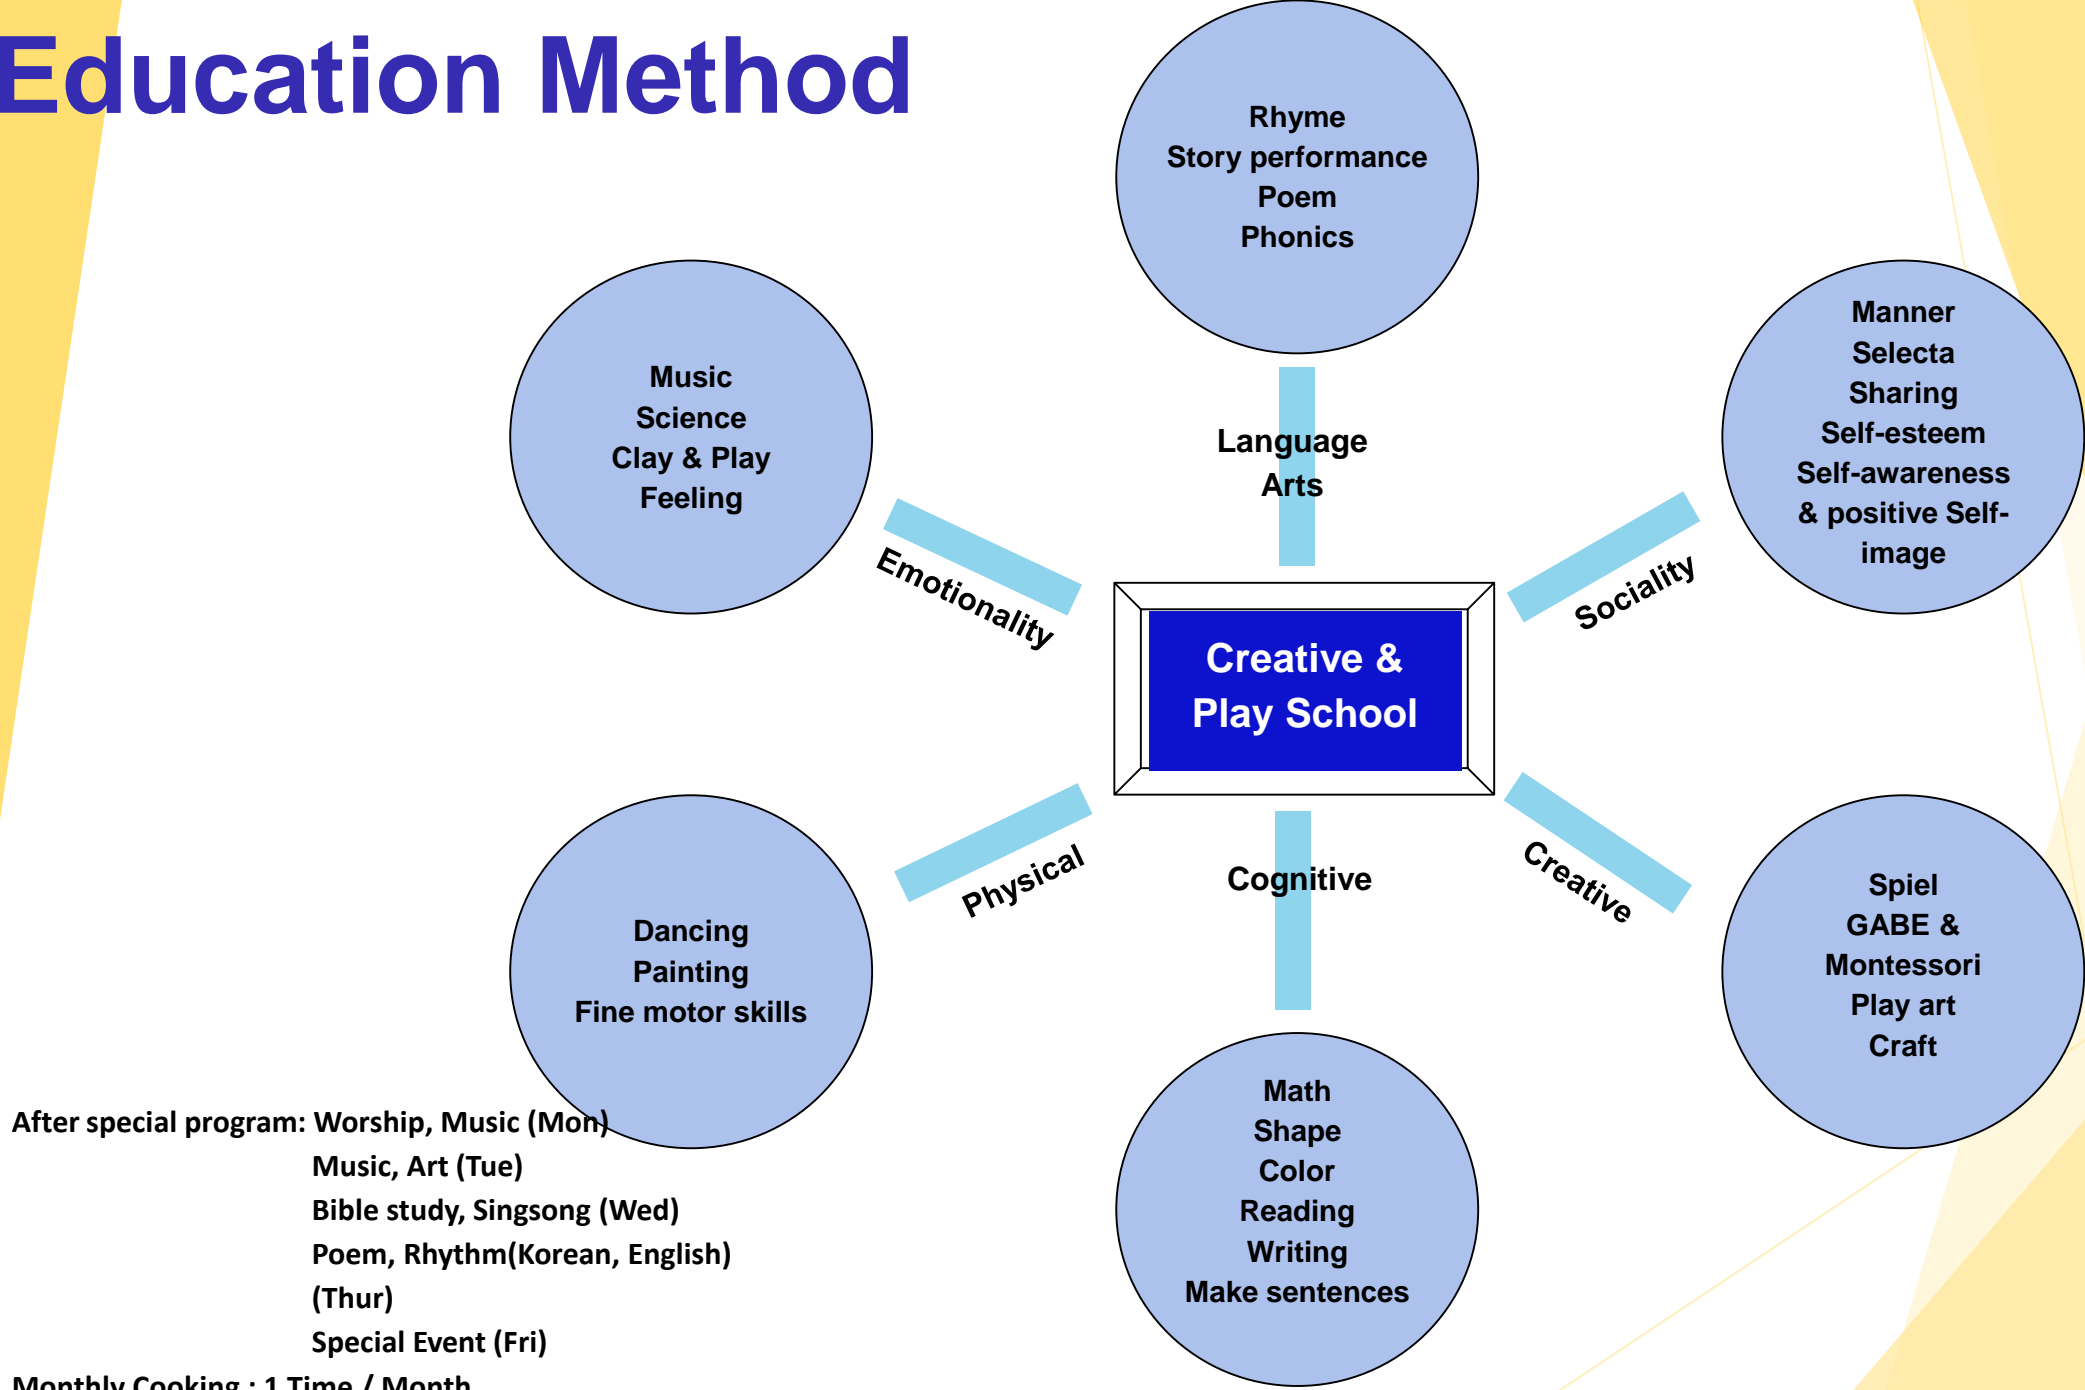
Education Method

Rhyme
Story performance
Poem
Phonics

Music
Science
Clay & Play
Feeling

Manner
Selecta
Sharing
Self-esteem
Self-awareness
& positive Self-image

Language Arts

Emotionality

Sociality

Creative & Play School

Physical

Cognitive

Creative

Dancing
Painting
Fine motor skills

Spiel
GABE &
Montessori
Play art
Craft

Math
Shape
Color
Reading
Writing
Make sentences

After special program: Worship, Music (Mon)
Music, Art (Tue)
Bible study, Singsong (Wed)
Poem, Rhythm(Korean, English) (Thur)
Special Event (Fri)
Monthly Cooking : 1 Time / Month